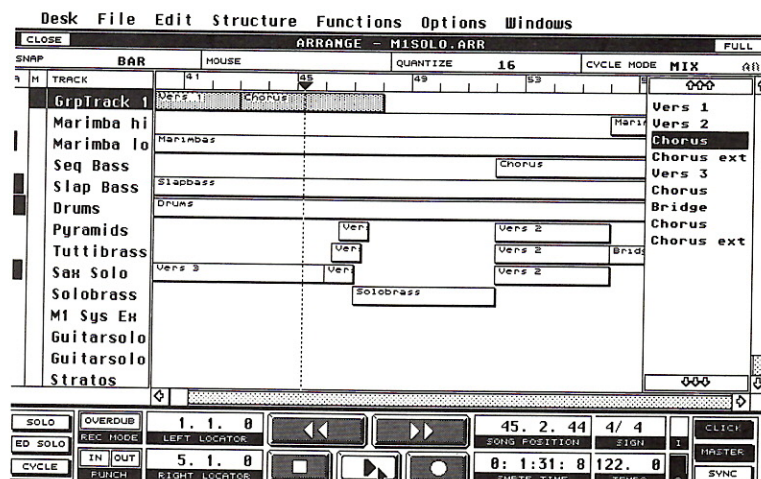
Desk File Edit Structure Functions Options Windows

CLOSE ARRANGE – M1SOLO.ARR FULL

SNAP BAR MOUSE QUANTIZE 16 CYCLE MODE MIX

M TRACK 41 45 49 53

GrpTrack 1
Marimba hi
Marimba lo
Seq Bass
Slap Bass
Drums
Pyramids
Tuttibrass
Sax Solo
Solobrass
M1 Sys Ex
Guitarsolo
Guitarsolo
Stratos

Vers 1 Chorus
Mari
Marimbas
Chorus
Slapbass
Drums
Vers Vers 2
Vers Vers 2 Bridg
Vers 3 Vers Vers 2
Solobrass

Vers 1
Vers 2
Chorus
Chorus ext
Vers 3
Chorus
Bridge
Chorus
Chorus ext

SOLO OVERDUB REC MODE 1. 1. 0 LEFT LOCATOR 45. 2. 44 SONG POSITION 4/ 4 SIGN CLICK
ED SOLO MASTER
CYCLE IN OUT PUNCH 5. 1. 0 RIGHT LOCATOR 0: 1:31: 8 SMPTE TIME 122. 0 TEMPO SYNC